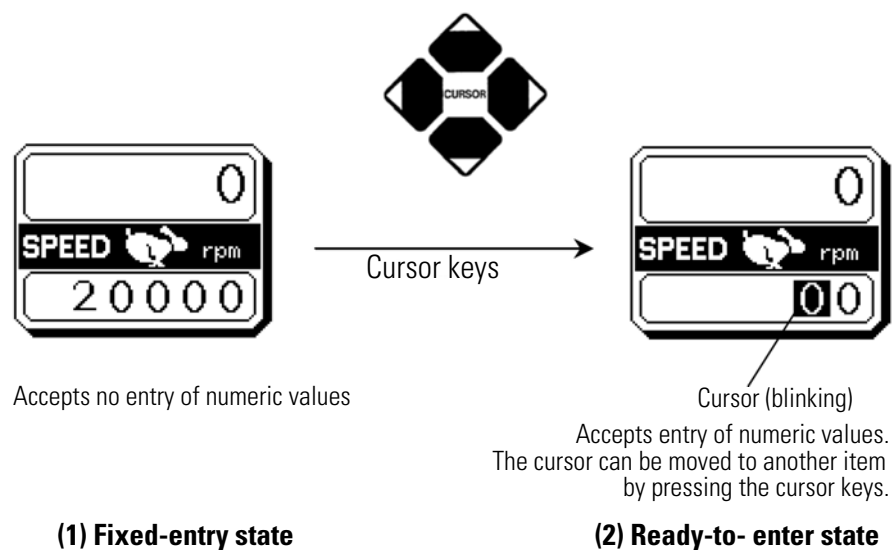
CURSOR

0
SPEED rpm
20000

Cursor keys

0
SPEED rpm
00

Accepts no entry of numeric values

Cursor (blinking)

Accepts entry of numeric values. The cursor can be moved to another item by pressing the cursor keys.

(1) Fixed-entry state

(2) Ready-to- enter state